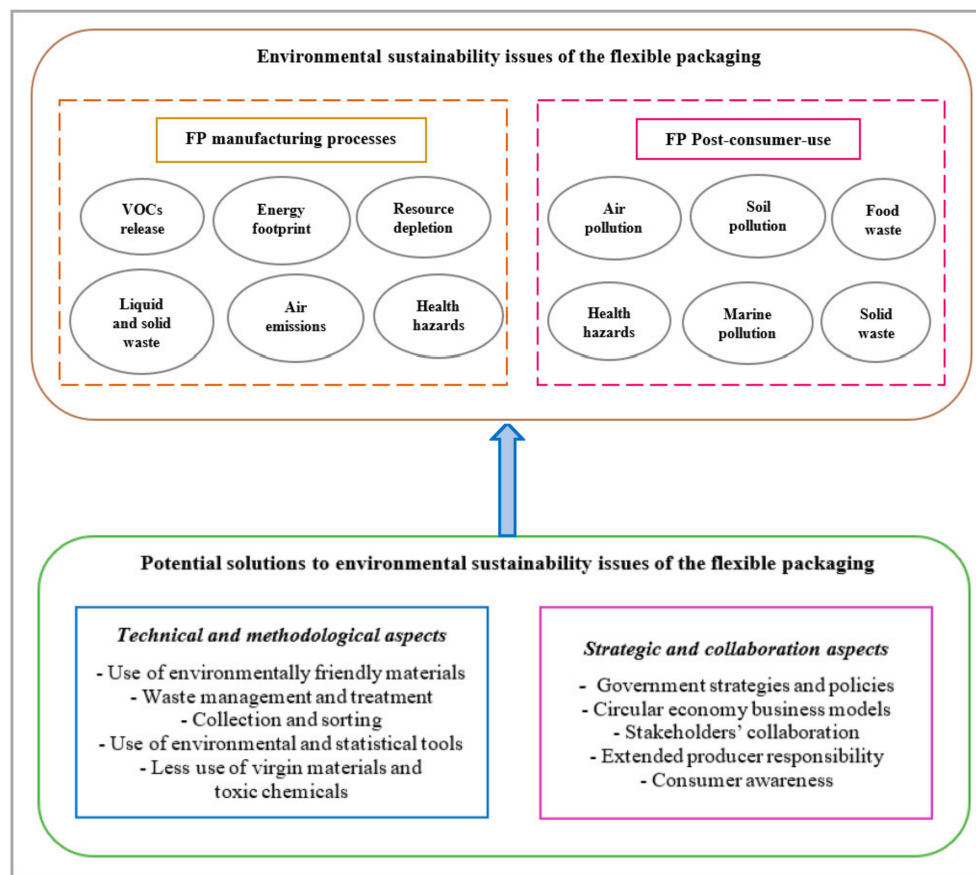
Environmental sustainability issues of the flexible packaging

FP manufacturing processes

VOCs release

Energy footprint

Resource depletion

Liquid and solid waste

Air emissions

Health hazards

FP Post-consumer-use

Air pollution

Soil pollution

Food waste

Health hazards

Marine pollution

Solid waste

Potential solutions to environmental sustainability issues of the flexible packaging

*Technical and methodological aspects*

- Use of environmentally friendly materials
- Waste management and treatment
- Collection and sorting
- Use of environmental and statistical tools
- Less use of virgin materials and toxic chemicals

*Strategic and collaboration aspects*

- Government strategies and policies
- Circular economy business models
- Stakeholders' collaboration
- Extended producer responsibility
- Consumer awareness